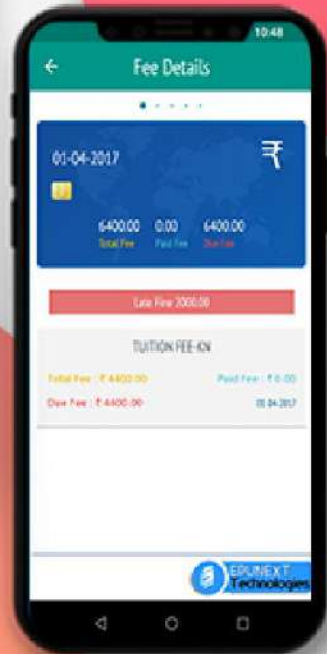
10:48

←

Fee Details

01-04-2017

₹

6400.00
Total Fee

0.00
Paid Fee

6400.00
Due Fee

Late Fine 2000.00

TUITION FEE-KN

Total Fee : ₹ 6400.00

Paid Fee : ₹ 0.00

Due Fee : ₹ 6400.00

01-04-2017

EPUNEXT Technologies